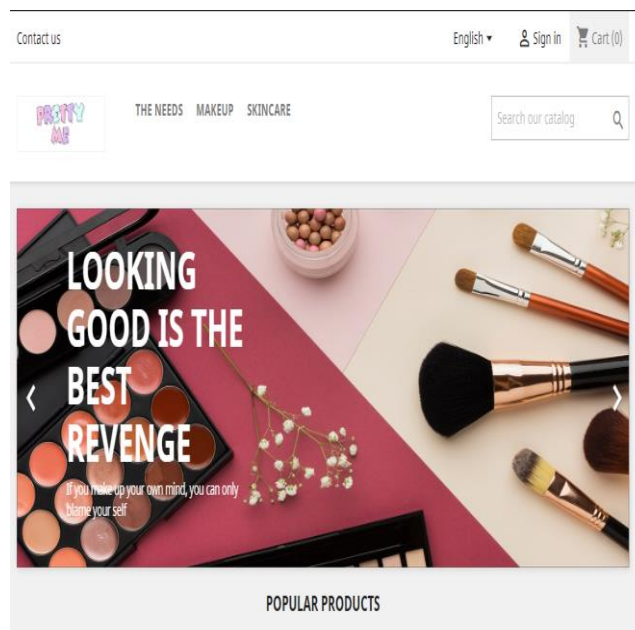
Contact us

English ▾ Sign in Cart (0)

PRETTY ME

THE NEEDS MAKEUP SKINCARE

Search our catalog

LOOKING GOOD IS THE BEST REVENGE

If you make up your own mind, you can only blame yourself

‹ ›

POPULAR PRODUCTS